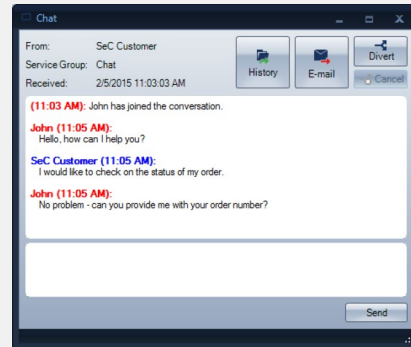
Chat

From: SeC Customer
Service Group: Chat
Received: 2/5/2015 11:03:03 AM

History
E-mail
Divert
Cancel

(11:03 AM): John has joined the conversation.

John (11:05 AM):
Hello, how can I help you?

SeC Customer (11:05 AM):
I would like to check on the status of my order.

John (11:05 AM):
No problem - can you provide me with your order number?

Send